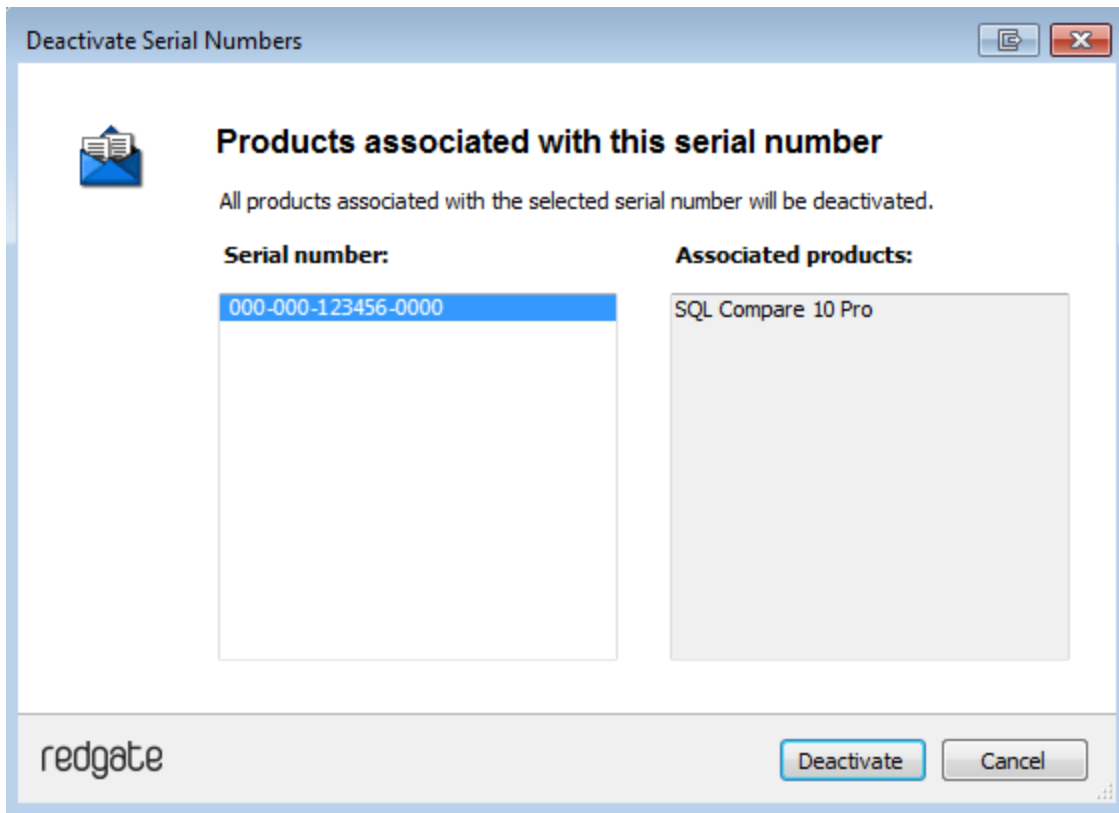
Deactivate Serial Numbers

Products associated with this serial number

All products associated with the selected serial number will be deactivated.

Serial number:

000-000-123456-0000

Associated products:

SQL Compare 10 Pro

redgate

Deactivate

Cancel